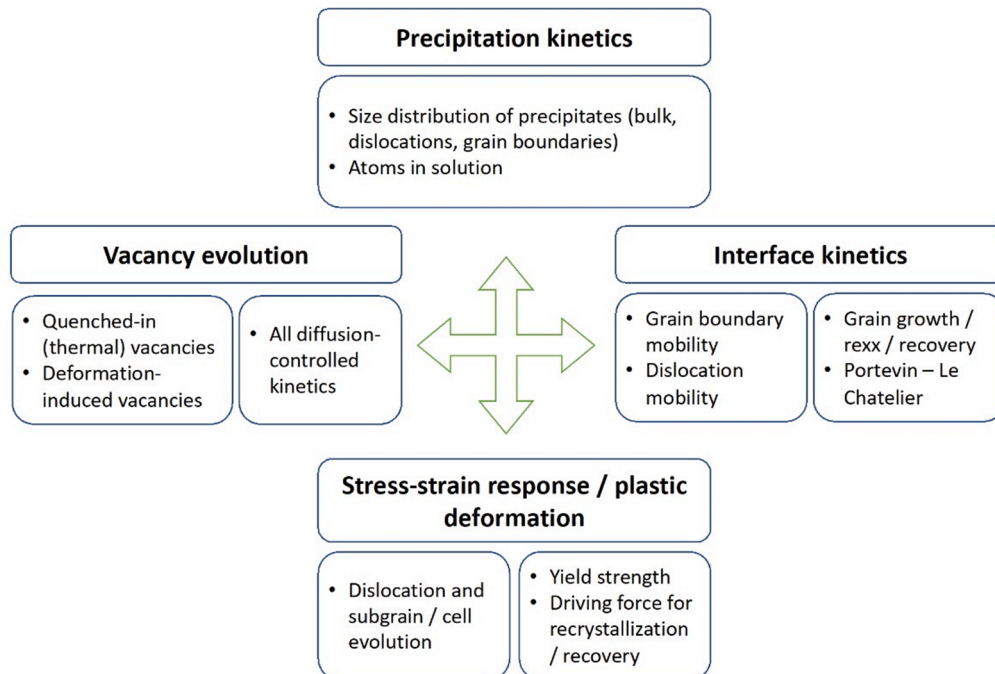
Precipitation kinetics

• Size distribution of precipitates (bulk, dislocations, grain boundaries)
• Atoms in solution

Vacancy evolution

• Quenched-in (thermal) vacancies
• Deformation-induced vacancies

• All diffusion-controlled kinetics

Interface kinetics

• Grain boundary mobility
• Dislocation mobility

• Grain growth / rexx / recovery
• Portevin – Le Chatelier

Stress-strain response / plastic deformation

• Dislocation and subgrain / cell evolution

• Yield strength
• Driving force for recrystallization / recovery